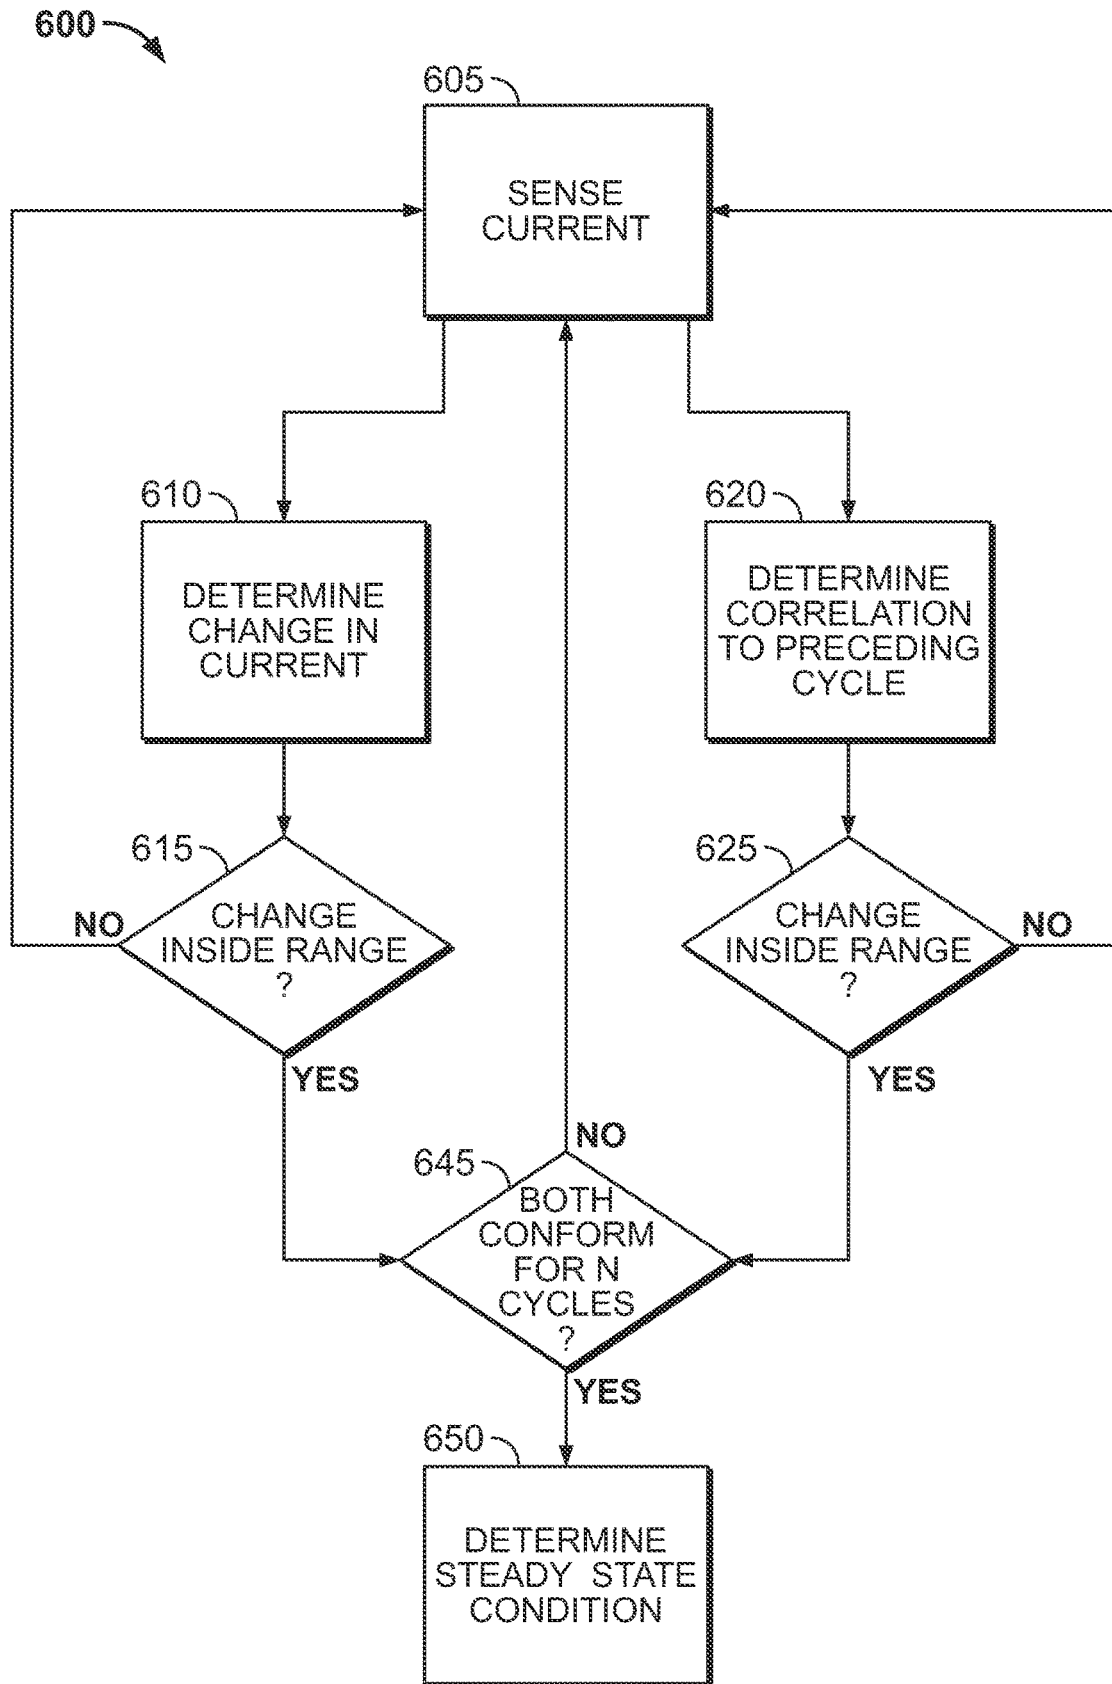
600

605

SENSE CURRENT

610

DETERMINE CHANGE IN CURRENT

620

DETERMINE CORRELATION TO PRECEDING CYCLE

615

CHANGE INSIDE RANGE ?

NO

YES

625

CHANGE INSIDE RANGE ?

NO

YES

NO

645

BOTH CONFORM FOR N CYCLES ?

YES

650

DETERMINE STEADY STATE CONDITION